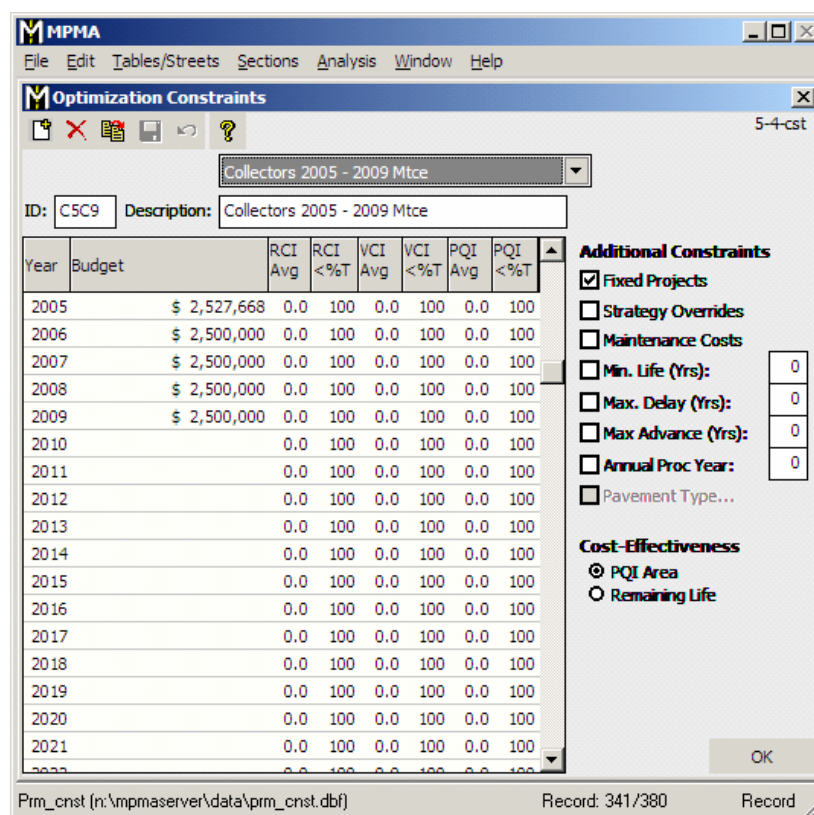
MPMA

File Edit Tables/Streets Sections Analysis Window Help

Optimization Constraints

5-4-cst

Collectors 2005 - 2009 Mtce

ID: C5C9 Description: Collectors 2005 - 2009 Mtce

| Year | Budget | RCI Avg | RCI <%T | VCI Avg | VCI <%T | PQI Avg | PQI <%T |
|---|---|---|---|---|---|---|---|
| 2005 | \$ 2,527,668 | 0.0 | 100 | 0.0 | 100 | 0.0 | 100 |
| 2006 | \$ 2,500,000 | 0.0 | 100 | 0.0 | 100 | 0.0 | 100 |
| 2007 | \$ 2,500,000 | 0.0 | 100 | 0.0 | 100 | 0.0 | 100 |
| 2008 | \$ 2,500,000 | 0.0 | 100 | 0.0 | 100 | 0.0 | 100 |
| 2009 | \$ 2,500,000 | 0.0 | 100 | 0.0 | 100 | 0.0 | 100 |
| 2010 | | 0.0 | 100 | 0.0 | 100 | 0.0 | 100 |
| 2011 | | 0.0 | 100 | 0.0 | 100 | 0.0 | 100 |
| 2012 | | 0.0 | 100 | 0.0 | 100 | 0.0 | 100 |
| 2013 | | 0.0 | 100 | 0.0 | 100 | 0.0 | 100 |
| 2014 | | 0.0 | 100 | 0.0 | 100 | 0.0 | 100 |
| 2015 | | 0.0 | 100 | 0.0 | 100 | 0.0 | 100 |
| 2016 | | 0.0 | 100 | 0.0 | 100 | 0.0 | 100 |
| 2017 | | 0.0 | 100 | 0.0 | 100 | 0.0 | 100 |
| 2018 | | 0.0 | 100 | 0.0 | 100 | 0.0 | 100 |
| 2019 | | 0.0 | 100 | 0.0 | 100 | 0.0 | 100 |
| 2020 | | 0.0 | 100 | 0.0 | 100 | 0.0 | 100 |
| 2021 | | 0.0 | 100 | 0.0 | 100 | 0.0 | 100 |

Additional Constraints
Fixed Projects
Strategy Overrides
Maintenance Costs
Min. Life (Yrs): 0
Max. Delay (Yrs): 0
Max Advance (Yrs): 0
Annual Proc Year: 0
Pavement Type...

Cost-Effectiveness
PQI Area
Remaining Life

OK

Prm_cnst (n:\mpmaserver\data\prm_cnst.dbf) Record: 341/380 Record